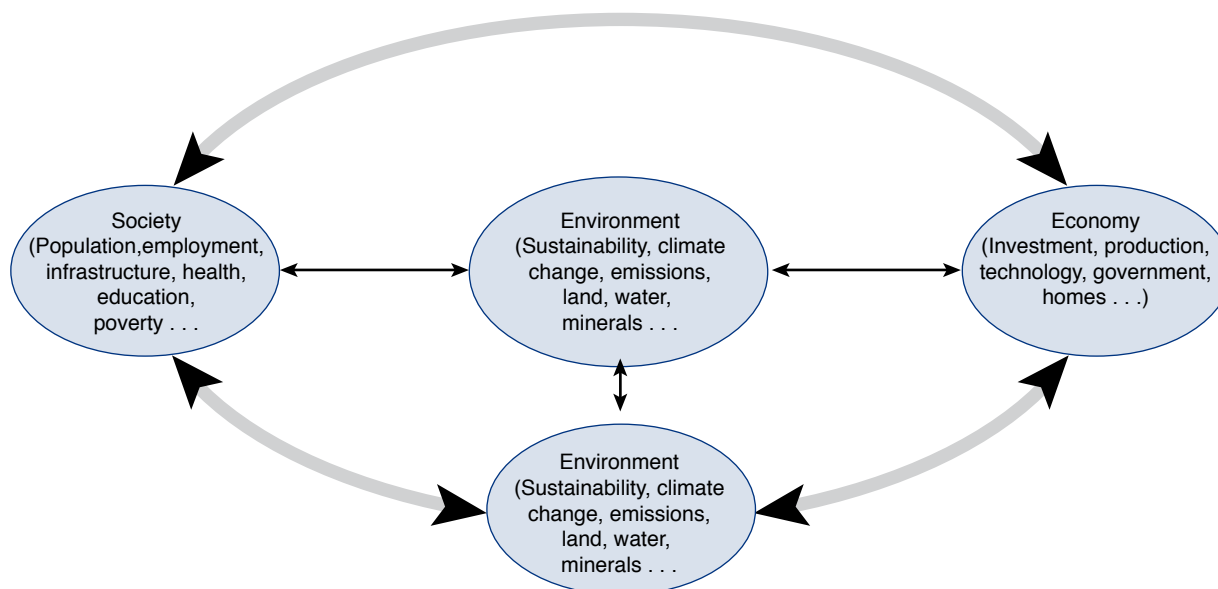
Society
(Population,employment, infrastructure, health, education, poverty . . .

Environment
(Sustainability, climate change, emissions, land, water, minerals . . .

Economy
(Investment, production, technology, government, homes . . .)

Environment
(Sustainability, climate change, emissions, land, water, minerals . . .